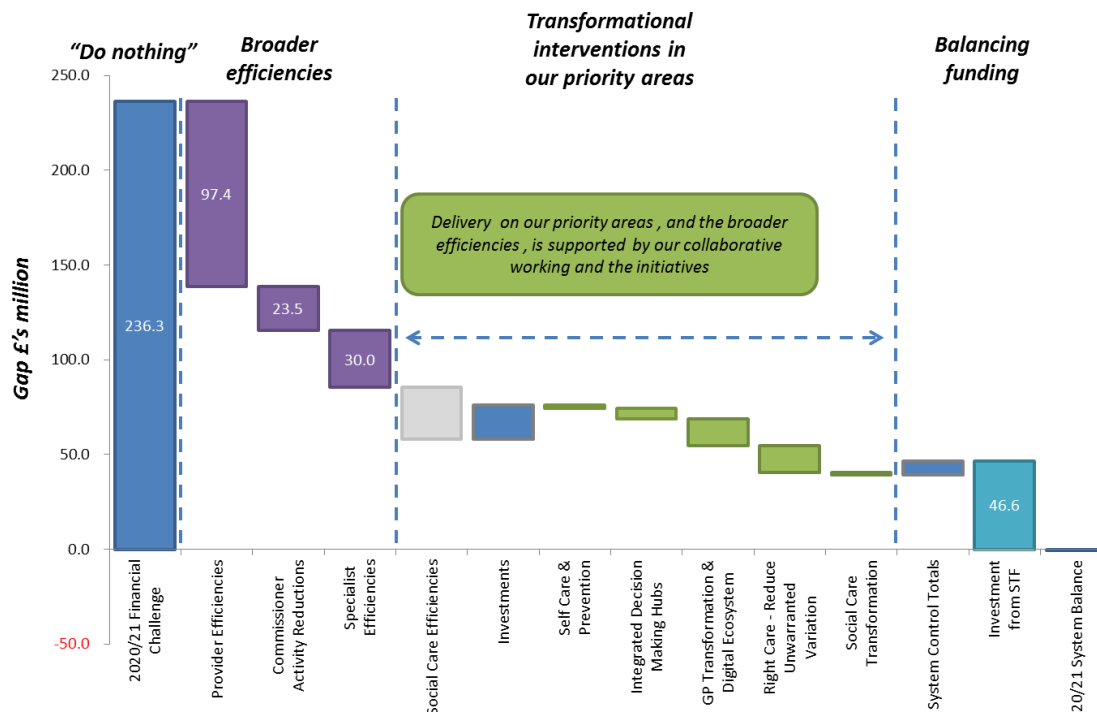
"Do nothing"

Broader efficiencies

Transformational interventions in our priority areas

Balancing funding

250.0
200.0
150.0
100.0
50.0
0.0
-50.0

Gap £'s million

236.3
97.4
23.5
30.0
46.6

Delivery on our priority areas , and the broader efficiencies , is supported by our collaborative working and the initiatives

2020/21 Financial Challenge
Provider Efficiencies
Commissioner Activity Reductions
Specialist Efficiencies
Social Care Efficiencies
Investments
Self Care & Prevention
Integrated Decision Making Hubs
GP Transformation & Digital Ecosystem
Right Care - Reduce Unwarranted Variation
Social Care Transformation
System Control Totals
Investment from STF
20/21 System Balance